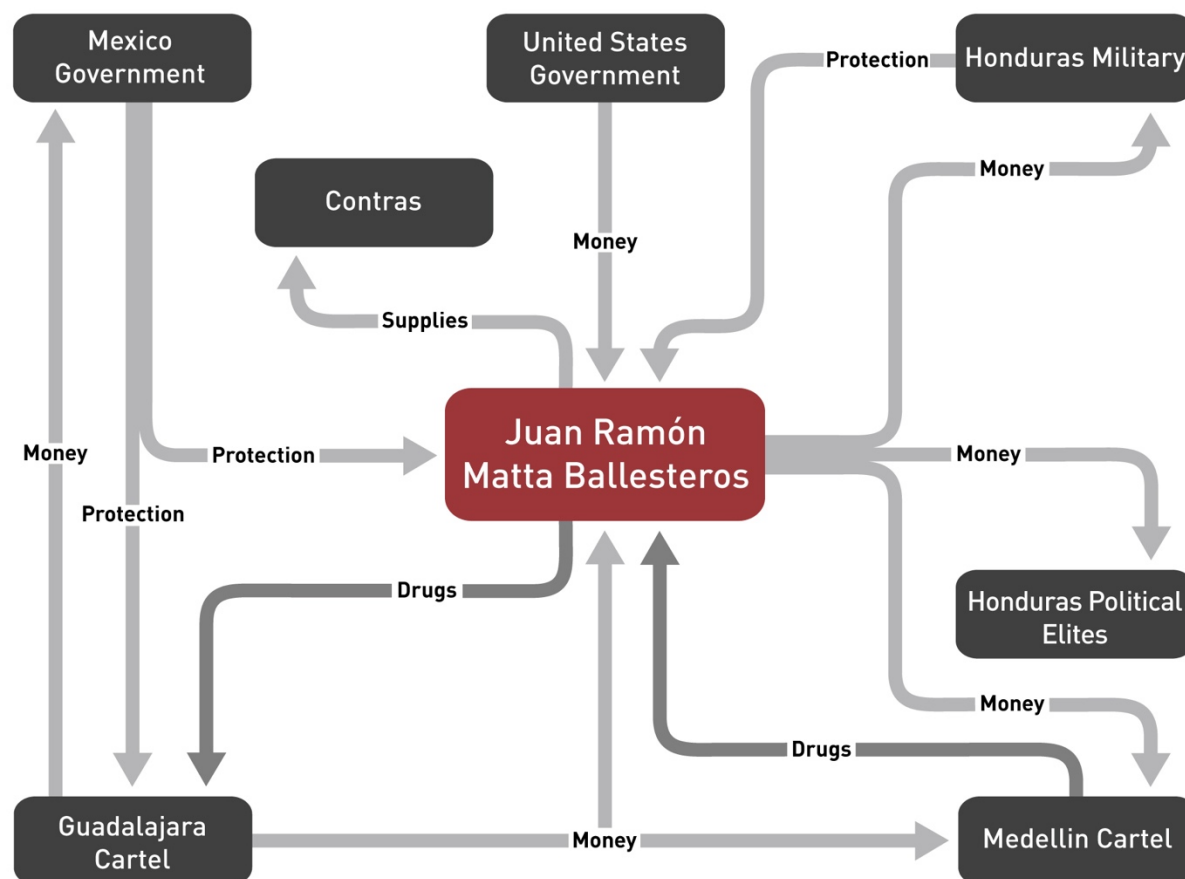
Mexico Government

United States Government

Protection

Honduras Military

Money

Contras

Money

Supplies

Juan Ramón Matta Ballesteros

Money

Protection

Money

Protection

Drugs

Honduras Political Elites

Money

Drugs

Guadalajara Cartel

Money

Medellin Cartel